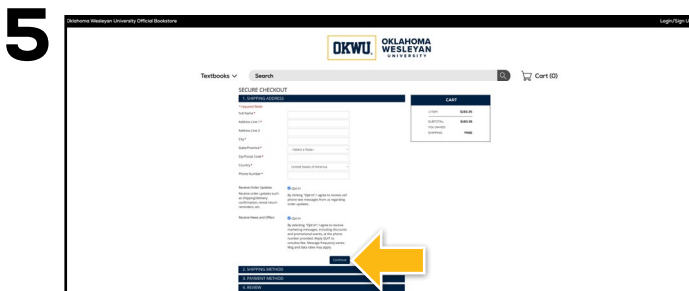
5

Oklahoma Wesleyan University Official Bookstore

Login/Sign U

OKWU OKLAHOMA WESLEYAN UNIVERSITY

Textbooks

Search

Cart (0)

SECURE CHECKOUT

1. SHIPPING ADDRESS

* required fields

Full Name *

Address Line 1 *

Address Line 2

City *

State/Province *

-Select a State-

Zip/Postal Code *

Country *

United States of America

Phone Number *

Receive Order Updates

Opt-In

Receive order updates such as Shipping/Delivery confirmation, rental return reminders, etc.

By clicking "Opt-In" I agree to receive cell phone text messages from us regarding order updates.

Receive News and Offers

Opt-In

By selecting "Opt-In" I agree to receive marketing messages, including discounts and promotional events, at the phone number provided. Reply QUIT to unsubscribe. Message frequency varies. Msg and Data rates may apply.

Continue

2. SHIPPING METHOD

3. PAYMENT METHOD

4. REVIEW

CART

1 ITEM

$183.35

SUBTOTAL

$183.35

YOU SAVED

SHIPPING

FREE